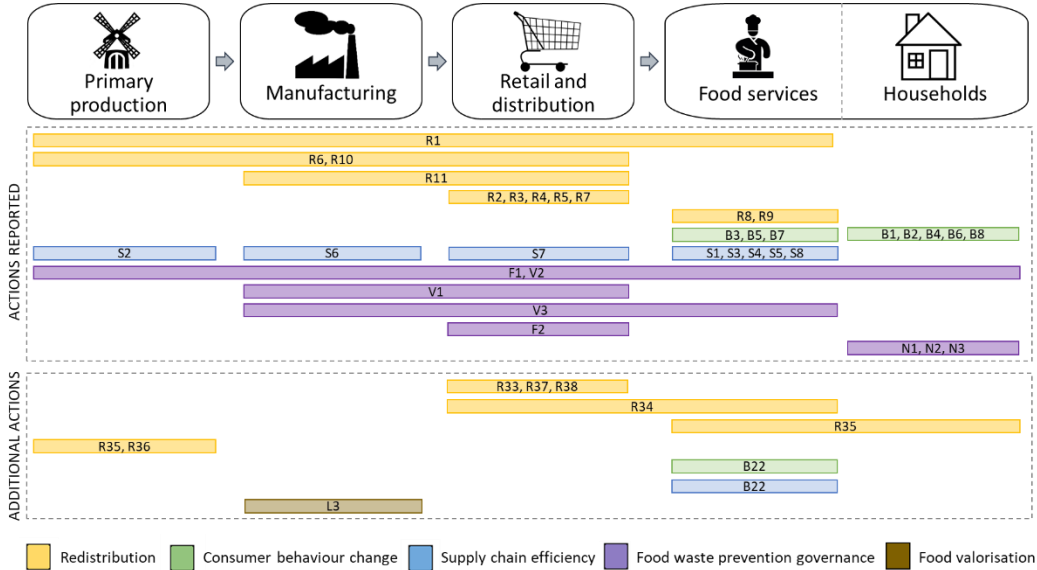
Primary production

Manufacturing

Retail and distribution

Food services

Households

ACTIONS REPORTED

R1

R6, R10

R11

R2, R3, R4, R5, R7

R8, R9

B3, B5, B7

B1, B2, B4, B6, B8

S2

S6

S7

S1, S3, S4, S5, S8

F1, V2

V1

V3

F2

N1, N2, N3

ADDITIONAL ACTIONS

R33, R37, R38

R34

R35

R35, R36

B22

B22

L3

Redistribution

Consumer behaviour change

Supply chain efficiency

Food waste prevention governance

Food valorisation